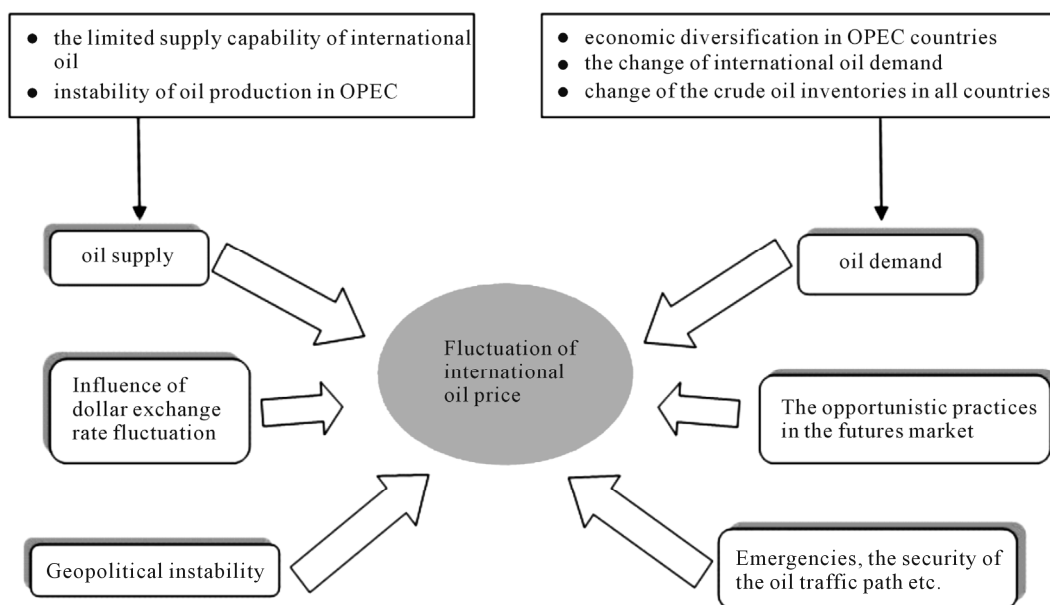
- the limited supply capability of international oil
- instability of oil production in OPEC

- economic diversification in OPEC countries
- the change of international oil demand
- change of the crude oil inventories in all countries

oil supply

oil demand

Fluctuation of international oil price

Influence of dollar exchange rate fluctuation

The opportunistic practices in the futures market

Geopolitical instability

Emergencies, the security of the oil traffic path etc.